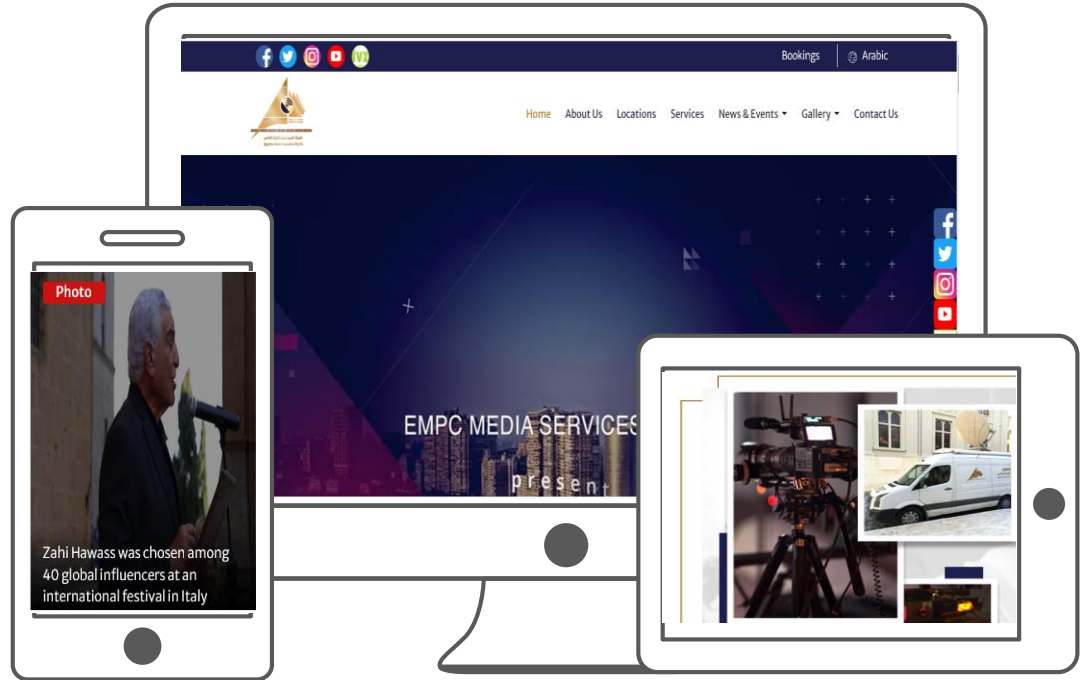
Bookings
Arabic

Home About Us Locations Services News & Events Gallery Contact Us

EMPC MEDIA SERVICES
presen

Photo

Zahi Hawass was chosen among 40 global influencers at an international festival in Italy